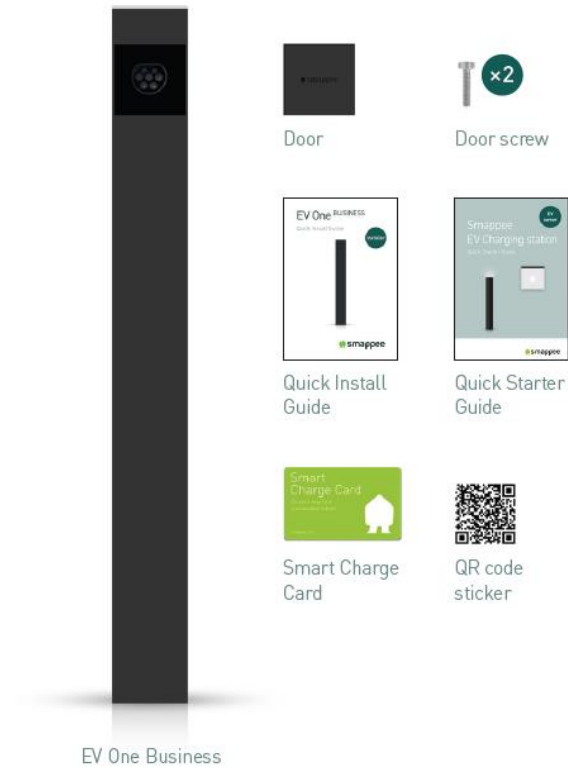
Door

×2

Door screw

EV One BUSINESS

Quick Install Guide

smappee

Smappee
EV Charging station

smappee

Quick Install Guide

Quick Starter Guide

Smart Charge Card

Smart Charge Card

QR code sticker

EV One Business